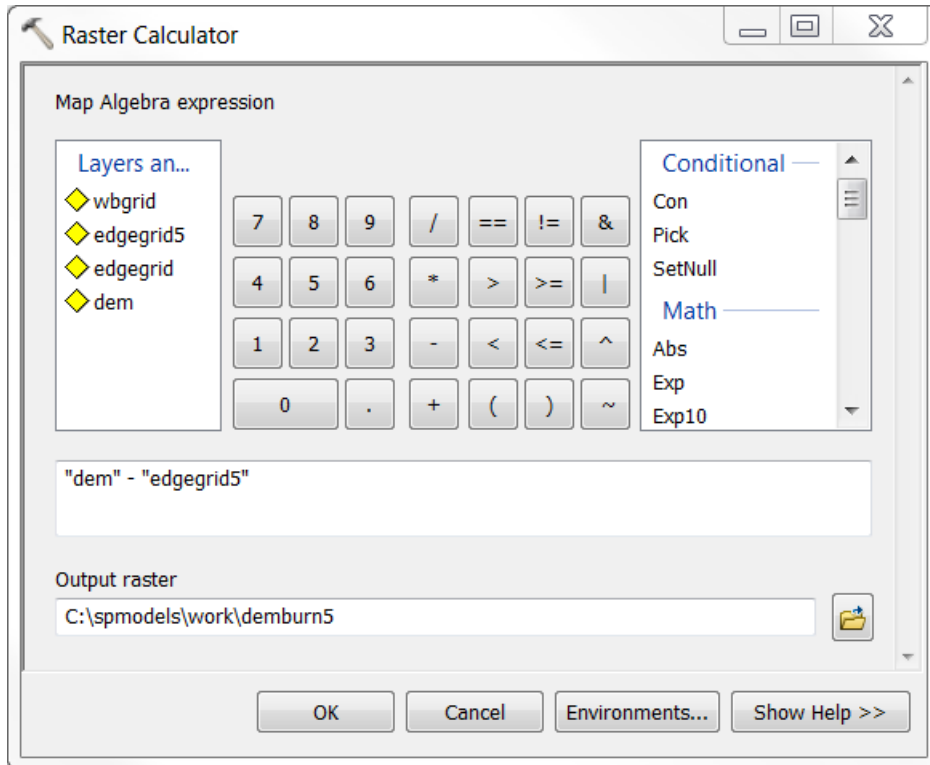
Raster Calculator

Map Algebra expression

Layers an...
wbgrid
edgegrid5
edgegrid
dem

| 7 | 8 | 9 | / | == | != | & |
|---|---|---|---|---|---|---|
| 4 | 5 | 6 | * | > | >= | \| |
| 1 | 2 | 3 | - | < | <= | ^ |
| 0 | | . | + | ( | ) | ~ |

Conditional
Con
Pick
SetNull
Math
Abs
Exp
Exp10

"dem" - "edgegrid5"

Output raster
C:\spmodels\work\demburn5

OK Cancel Environments... Show Help >>